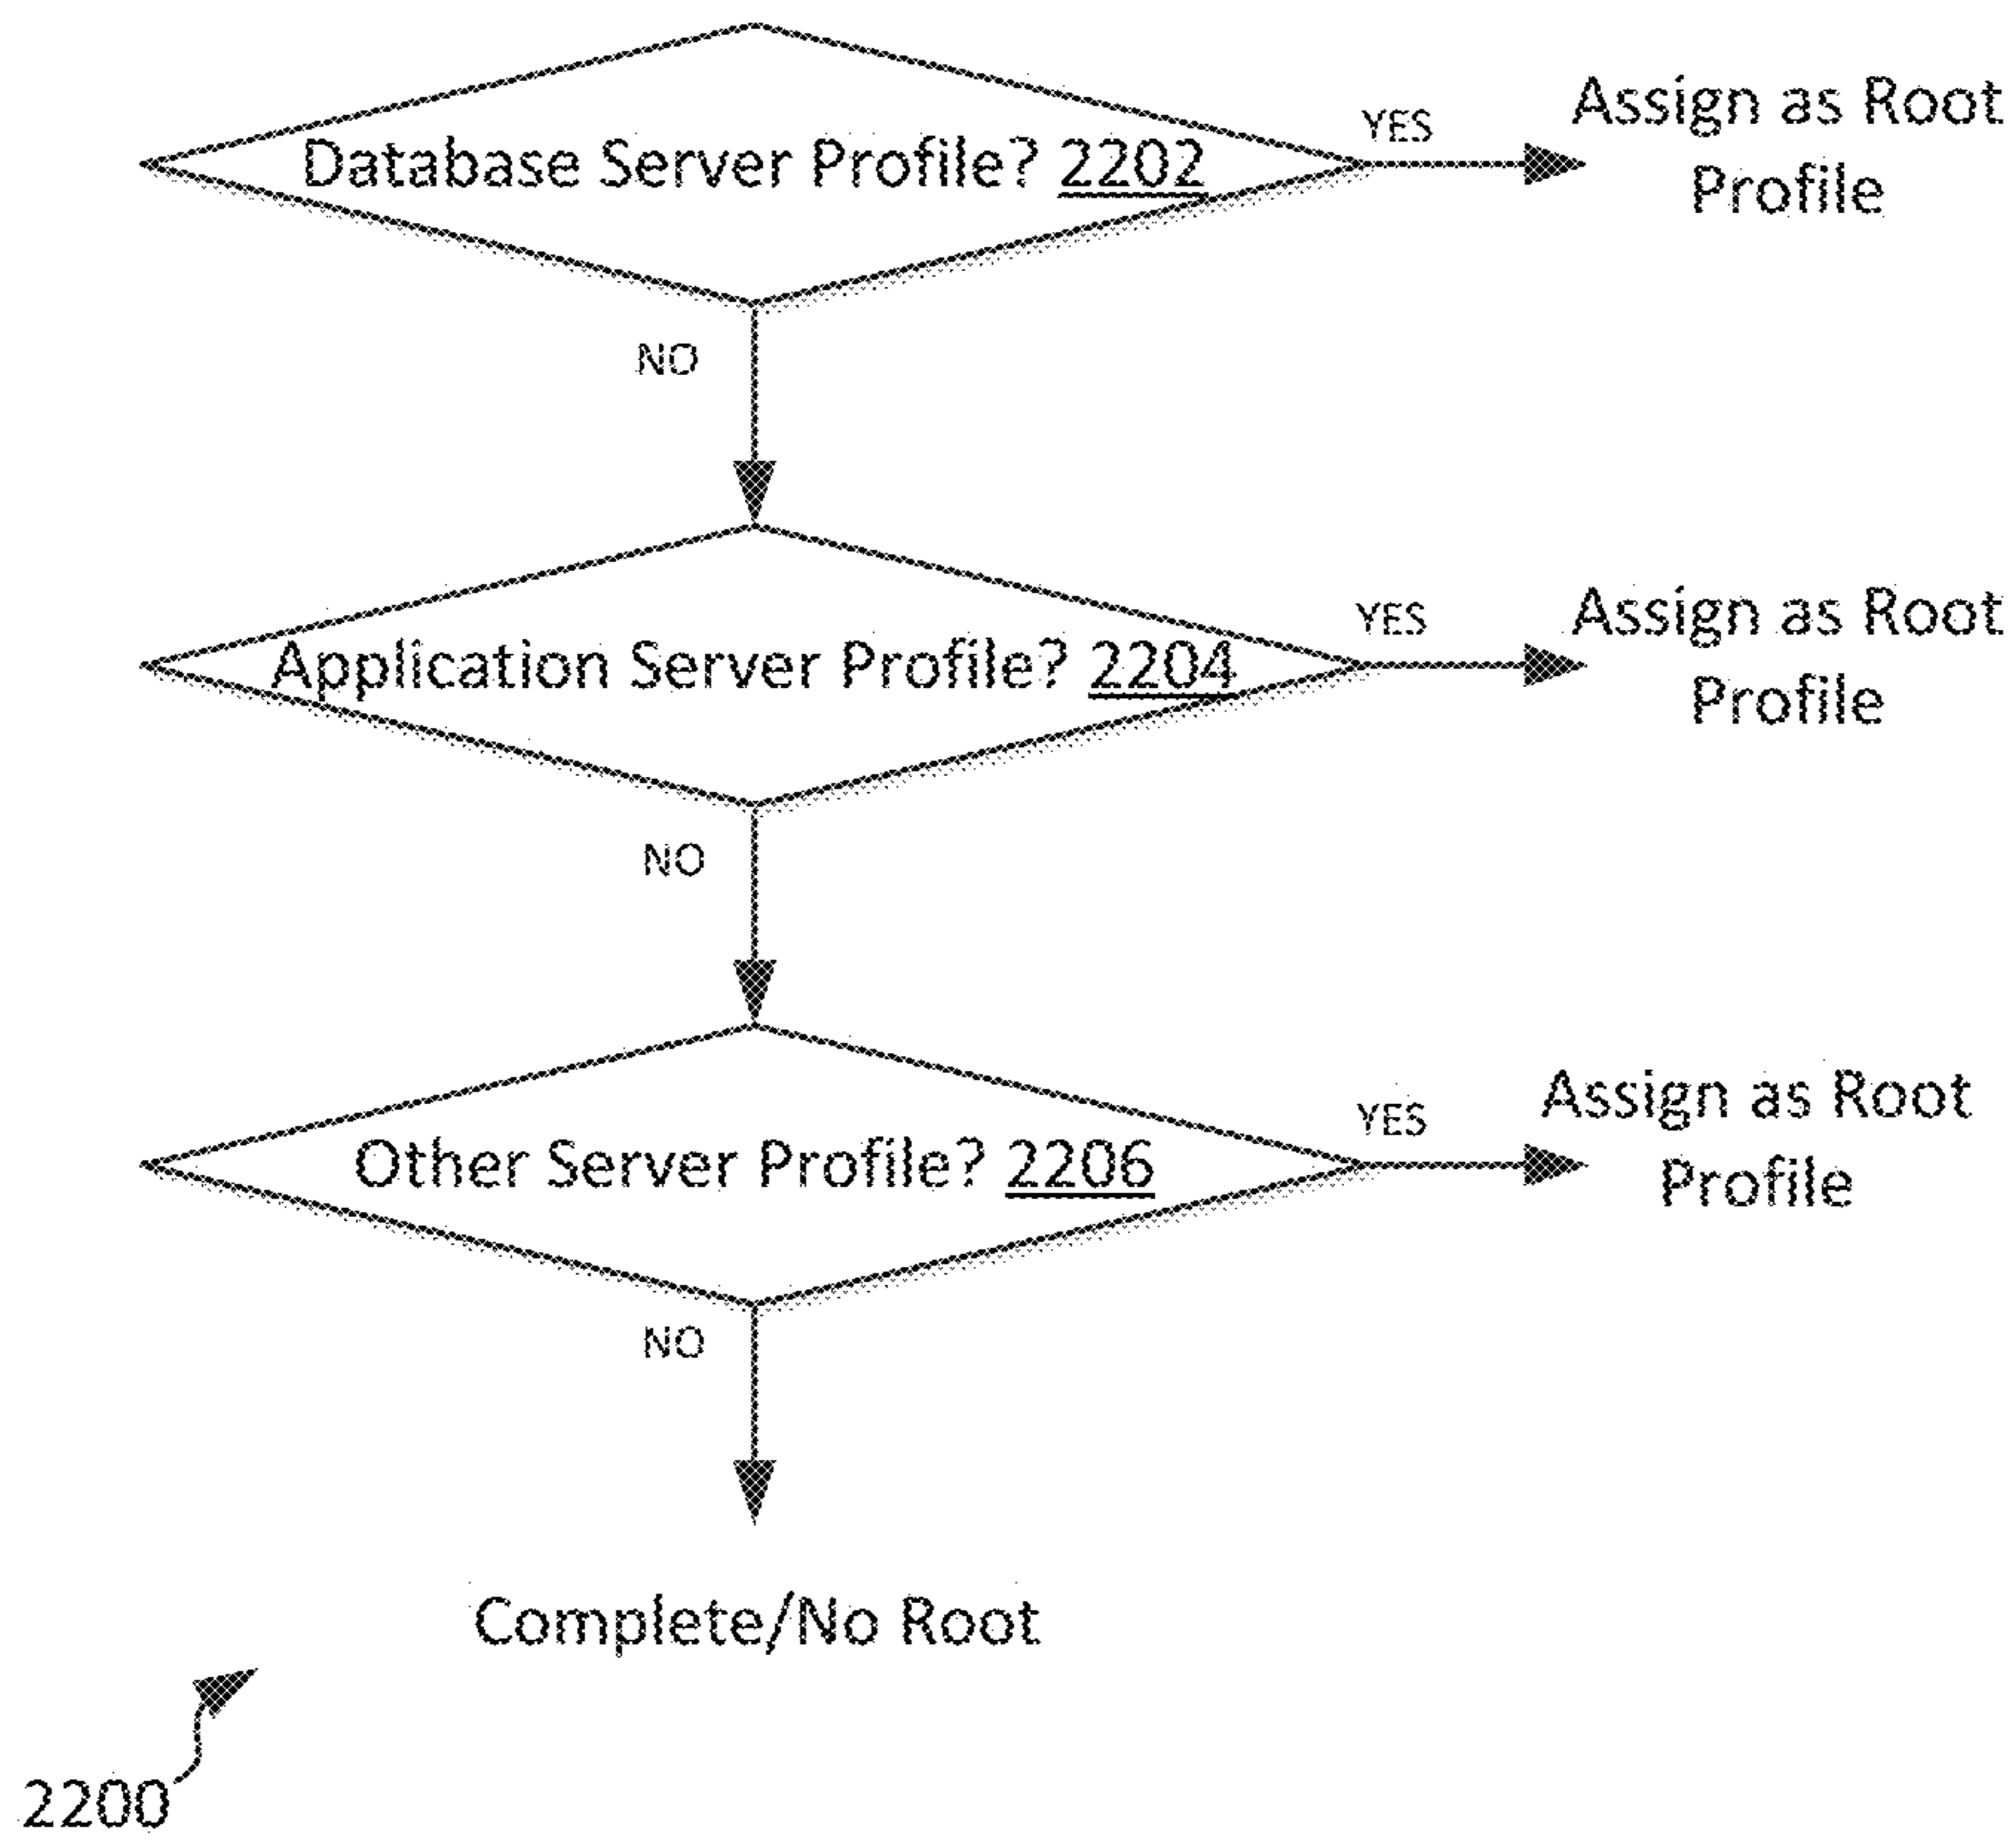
Database Server Profile? 2202

YES

Assign as Root Profile

NO

Application Server Profile? 2204

YES

Assign as Root Profile

NO

Other Server Profile? 2206

YES

Assign as Root Profile

NO

Complete/No Root

2200